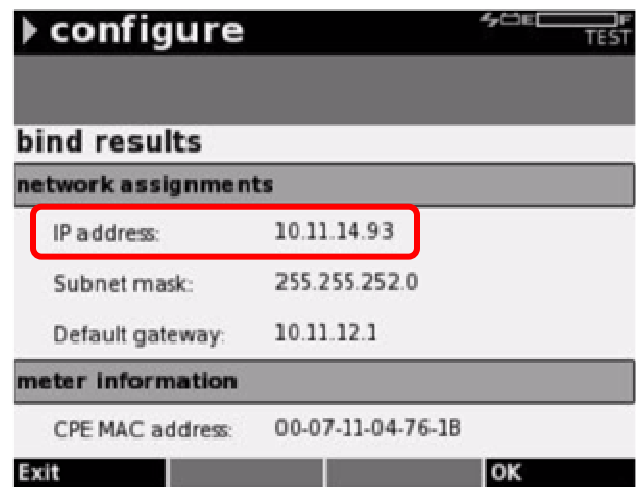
configure

E F TEST

bind results

network assignments

| IP address: | 10.11.14.93 |
|---|---|
| Subnet mask: | 255.255.252.0 |
| Default gateway: | 10.11.12.1 |

meter information

| CPE MAC address: | 00-07-11-04-76-1B |
|---|---|

Exit

OK